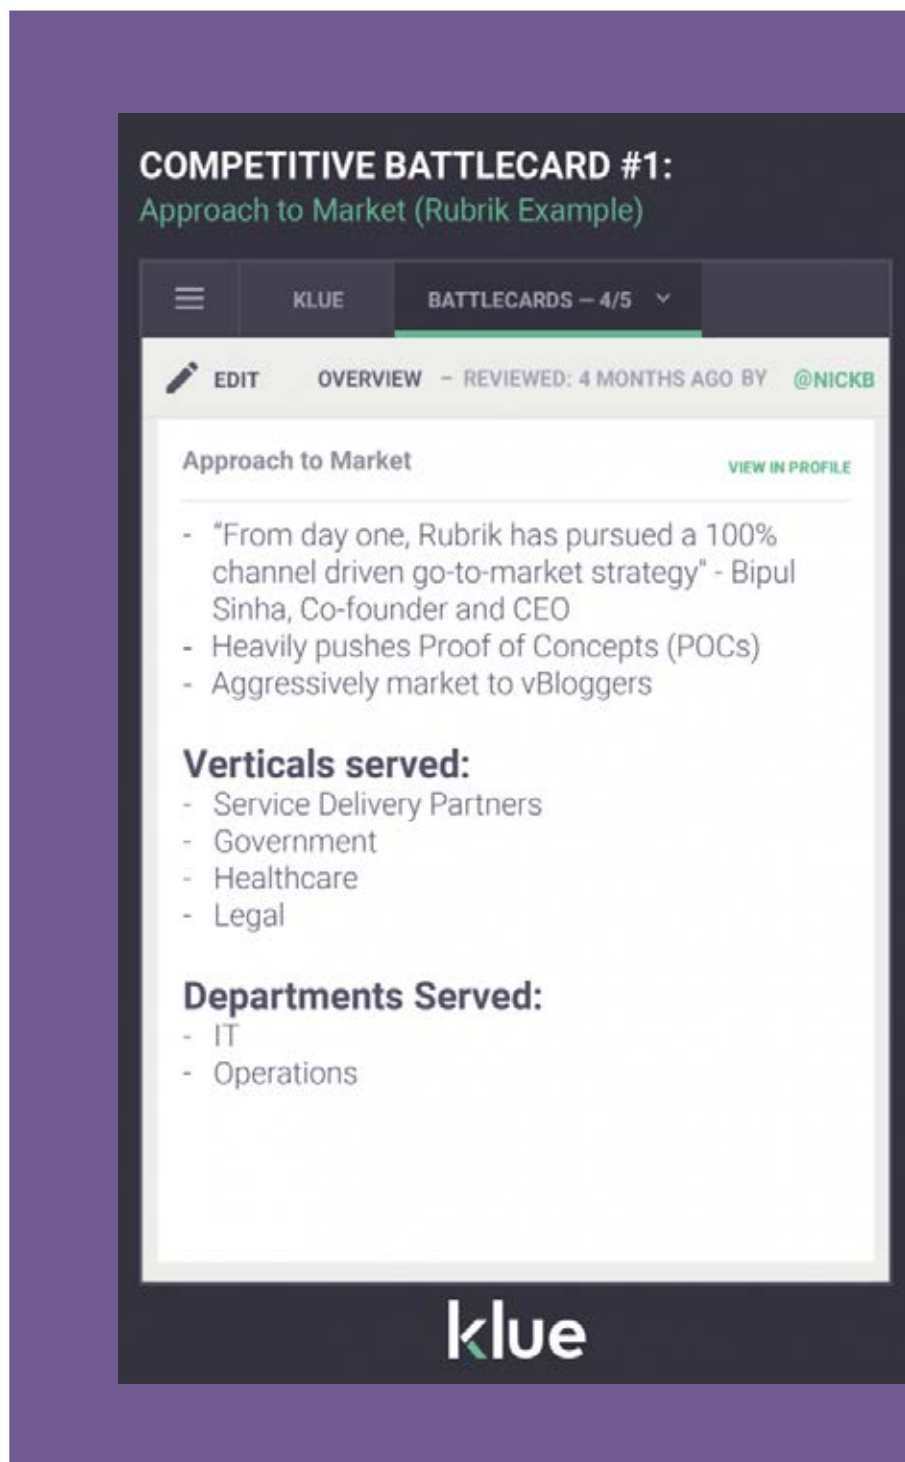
COMPETITIVE BATTLECARD #1:
Approach to Market (Rubrik Example)

KLUE
BATTLECARDS – 4/5

EDIT
OVERVIEW – REVIEWED: 4 MONTHS AGO BY @NICKB

Approach to Market
VIEW IN PROFILE

- "From day one, Rubrik has pursued a 100% channel driven go-to-market strategy" - Bipul Sinha, Co-founder and CEO
- Heavily pushes Proof of Concepts (POCs)
- Aggressively market to vBloggers

Verticals served:
- Service Delivery Partners
- Government
- Healthcare
- Legal

Departments Served:
- IT
- Operations

klue